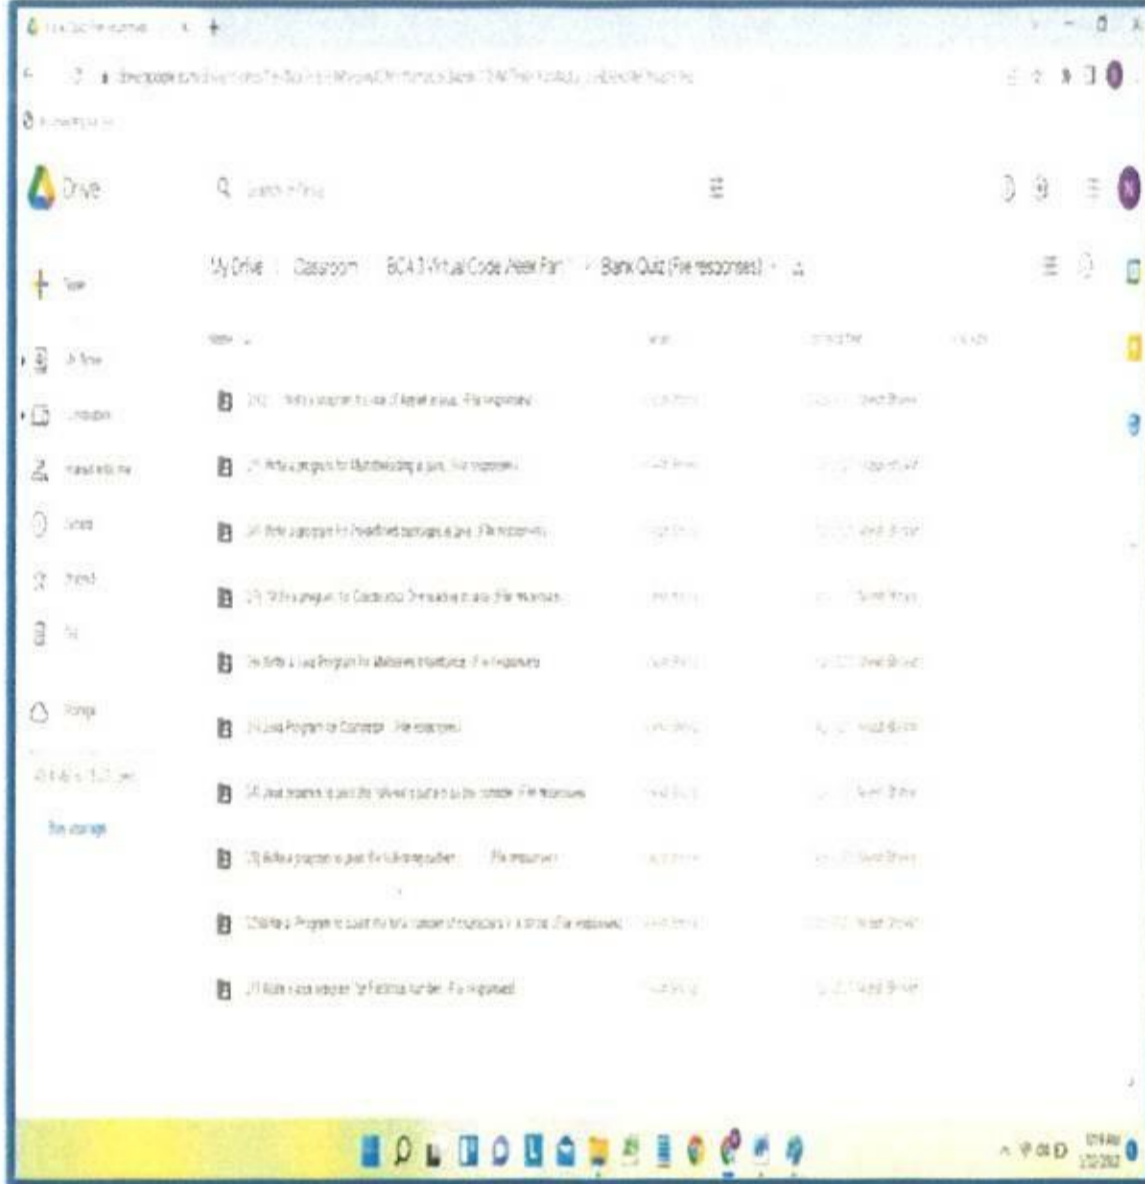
Drive

Search in Drive

My Drive > Classroom > BCA 3 Virtual Code Week Fair > Bank Quiz (File responses)

New

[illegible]

Name

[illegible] Write a program to use of Applet in java (File responses)

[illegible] Write a program for Multithreading in java (File responses)

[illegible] Write a program for Predefined packages in java (File responses)

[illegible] Write a program for Constructor Overloading in java (File responses)

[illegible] Write a Java Program for Multilevel Inheritance (File responses)

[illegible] Java Program for Constructor (File responses)

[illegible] Java program to print the following pattern on the console (File responses)

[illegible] Write a program to print the following pattern (File responses)

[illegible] Write a Program to count the total number of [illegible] in a string (File responses)

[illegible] Write a java program for Fibonacci Number (File responses)

Buy storage